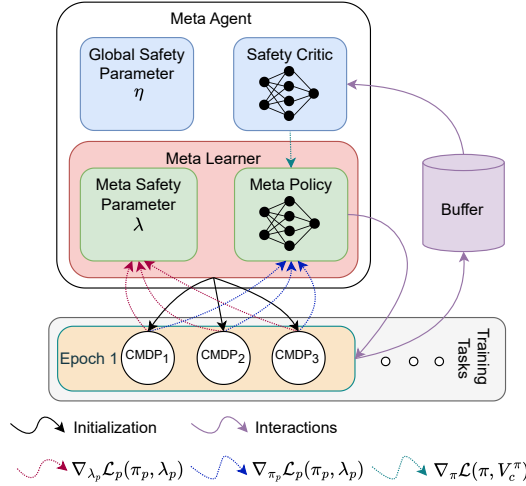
Meta Agent

Global Safety Parameter $\eta$

Safety Critic

Meta Learner

Meta Safety Parameter $\lambda$

Meta Policy

Buffer

Epoch 1

CMDP$_1$

CMDP$_2$

CMDP$_3$

Training Tasks

Initialization

Interactions

$\nabla_{\lambda_p}\mathcal{L}_p(\pi_p, \lambda_p)$

$\nabla_{\pi_p}\mathcal{L}_p(\pi_p, \lambda_p)$

$\nabla_{\pi}\mathcal{L}(\pi, V_c^{\pi})$